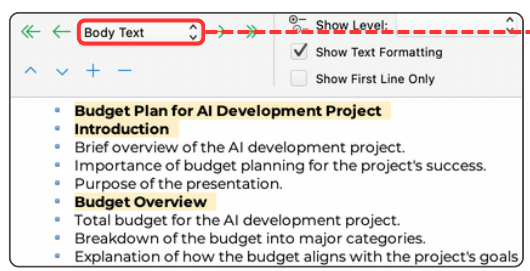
Body Text

Show Level:

Show Text Formatting

Show First Line Only

- Budget Plan for AI Development Project
- Introduction
- Brief overview of the AI development project.
- Importance of budget planning for the project's success.
- Purpose of the presentation.
- Budget Overview
- Total budget for the AI development project.
- Breakdown of the budget into major categories.
- Explanation of how the budget aligns with the project's goals